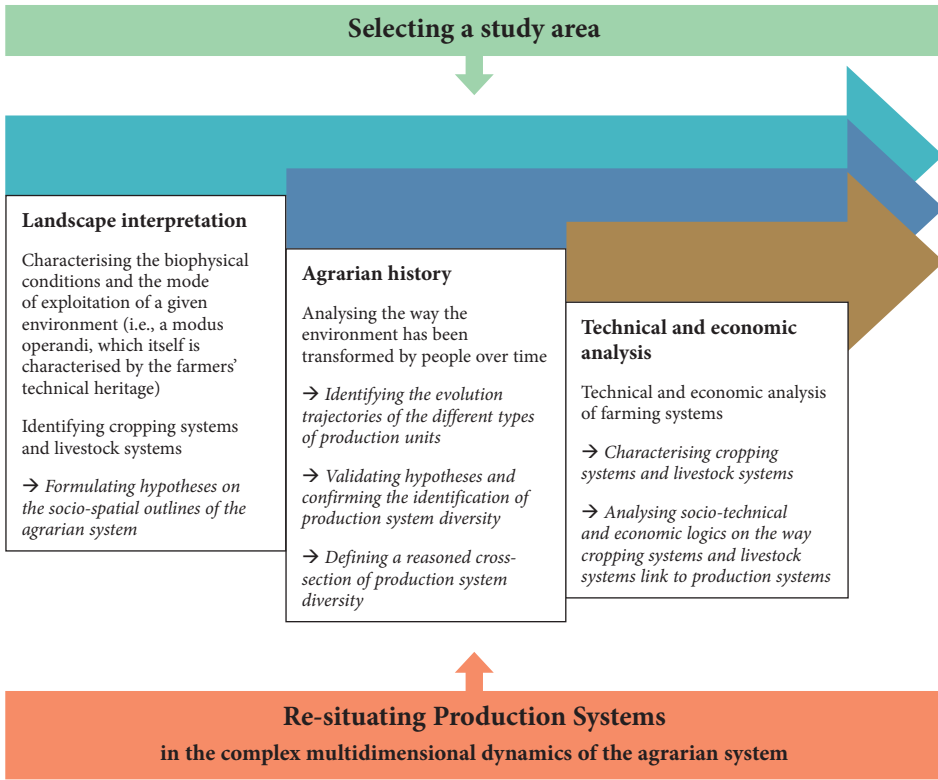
Selecting a study area

Landscape interpretation

Characterising the biophysical conditions and the mode of exploitation of a given environment (i.e., a modus operandi, which itself is characterised by the farmers' technical heritage)

Identifying cropping systems and livestock systems

→ *Formulating hypotheses on the socio-spatial outlines of the agrarian system*

Agrarian history

Analysing the way the environment has been transformed by people over time

→ *Identifying the evolution trajectories of the different types of production units*

→ *Validating hypotheses and confirming the identification of production system diversity*

→ *Defining a reasoned cross-section of production system diversity*

Technical and economic analysis

Technical and economic analysis of farming systems

→ *Characterising cropping systems and livestock systems*

→ *Analysing socio-technical and economic logics on the way cropping systems and livestock systems link to production systems*

Re-situating Production Systems

in the complex multidimensional dynamics of the agrarian system